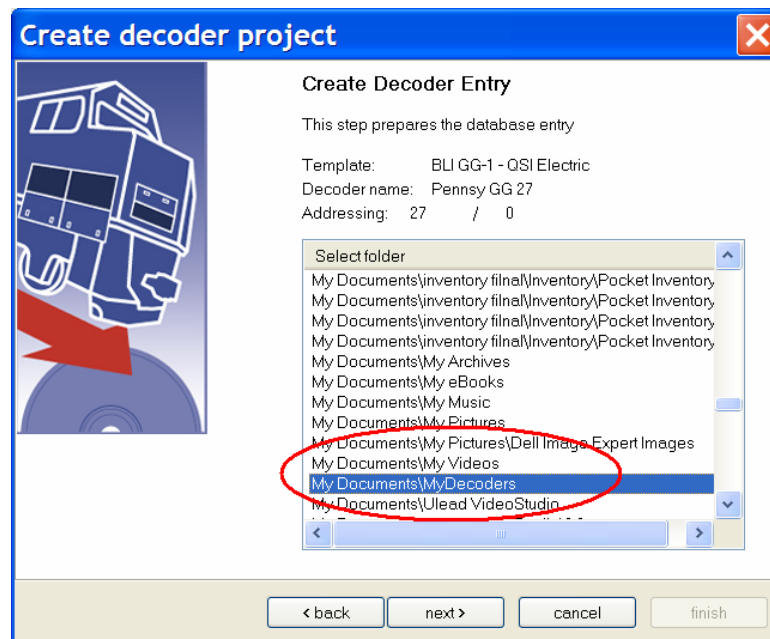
Create decoder project

Create Decoder Entry

This step prepares the database entry

Template: BLI GG-1 - QSI Electric
Decoder name: Pennsy GG 27
Addressing: 27 / 0

Select folder
My Documents\inventory filnal\Inventory\Pocket Inventory
My Documents\inventory filnal\Inventory\Pocket Inventory
My Documents\inventory filnal\Inventory\Pocket Inventory
My Documents\inventory filnal\Inventory\Pocket Inventory
My Documents\My Archives
My Documents\My eBooks
My Documents\My Music
My Documents\My Pictures
My Documents\My Pictures\Dell Image Expert Images
My Documents\My Videos
My Documents\MyDecoders
My Documents\Ulead VideoStudio
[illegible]

< back
next >
cancel
finish